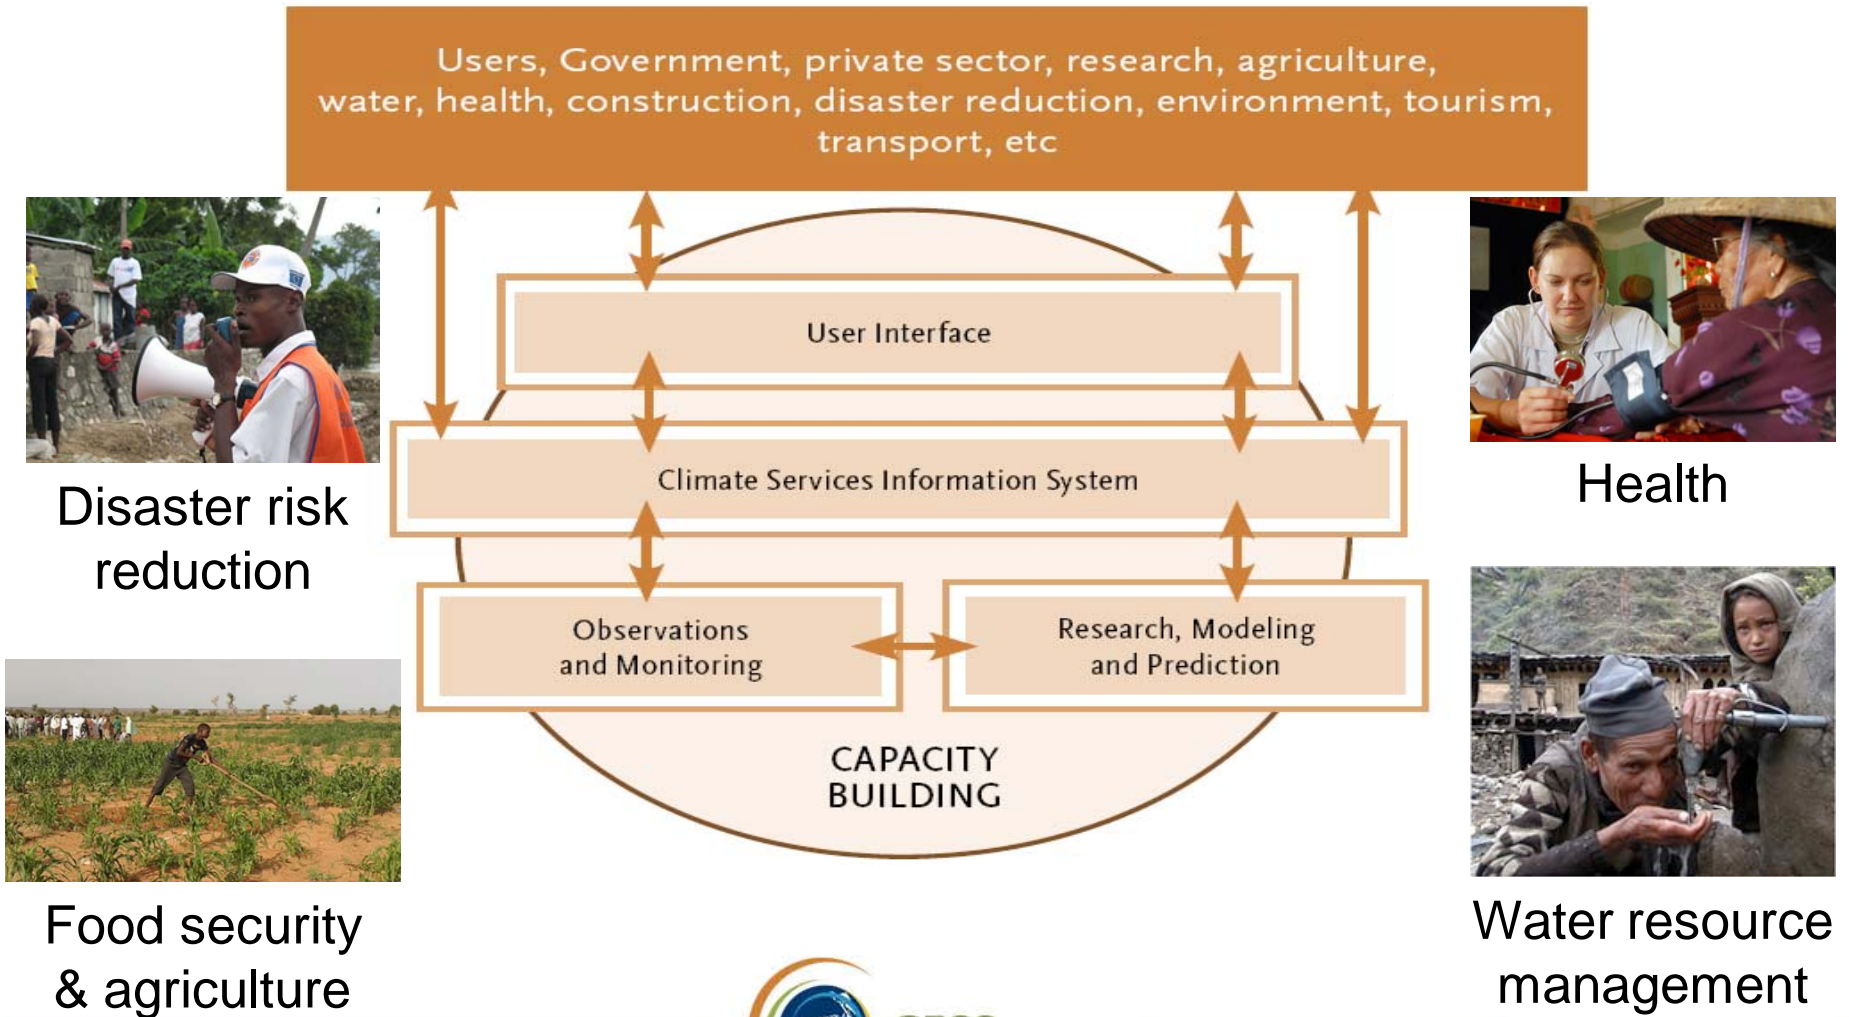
Users, Government, private sector, research, agriculture, water, health, construction, disaster reduction, environment, tourism, transport, etc

Disaster risk reduction

User Interface

Climate Services Information System

Observations and Monitoring

Research, Modeling and Prediction

CAPACITY BUILDING

Health

Food security & agriculture

Water resource management

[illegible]